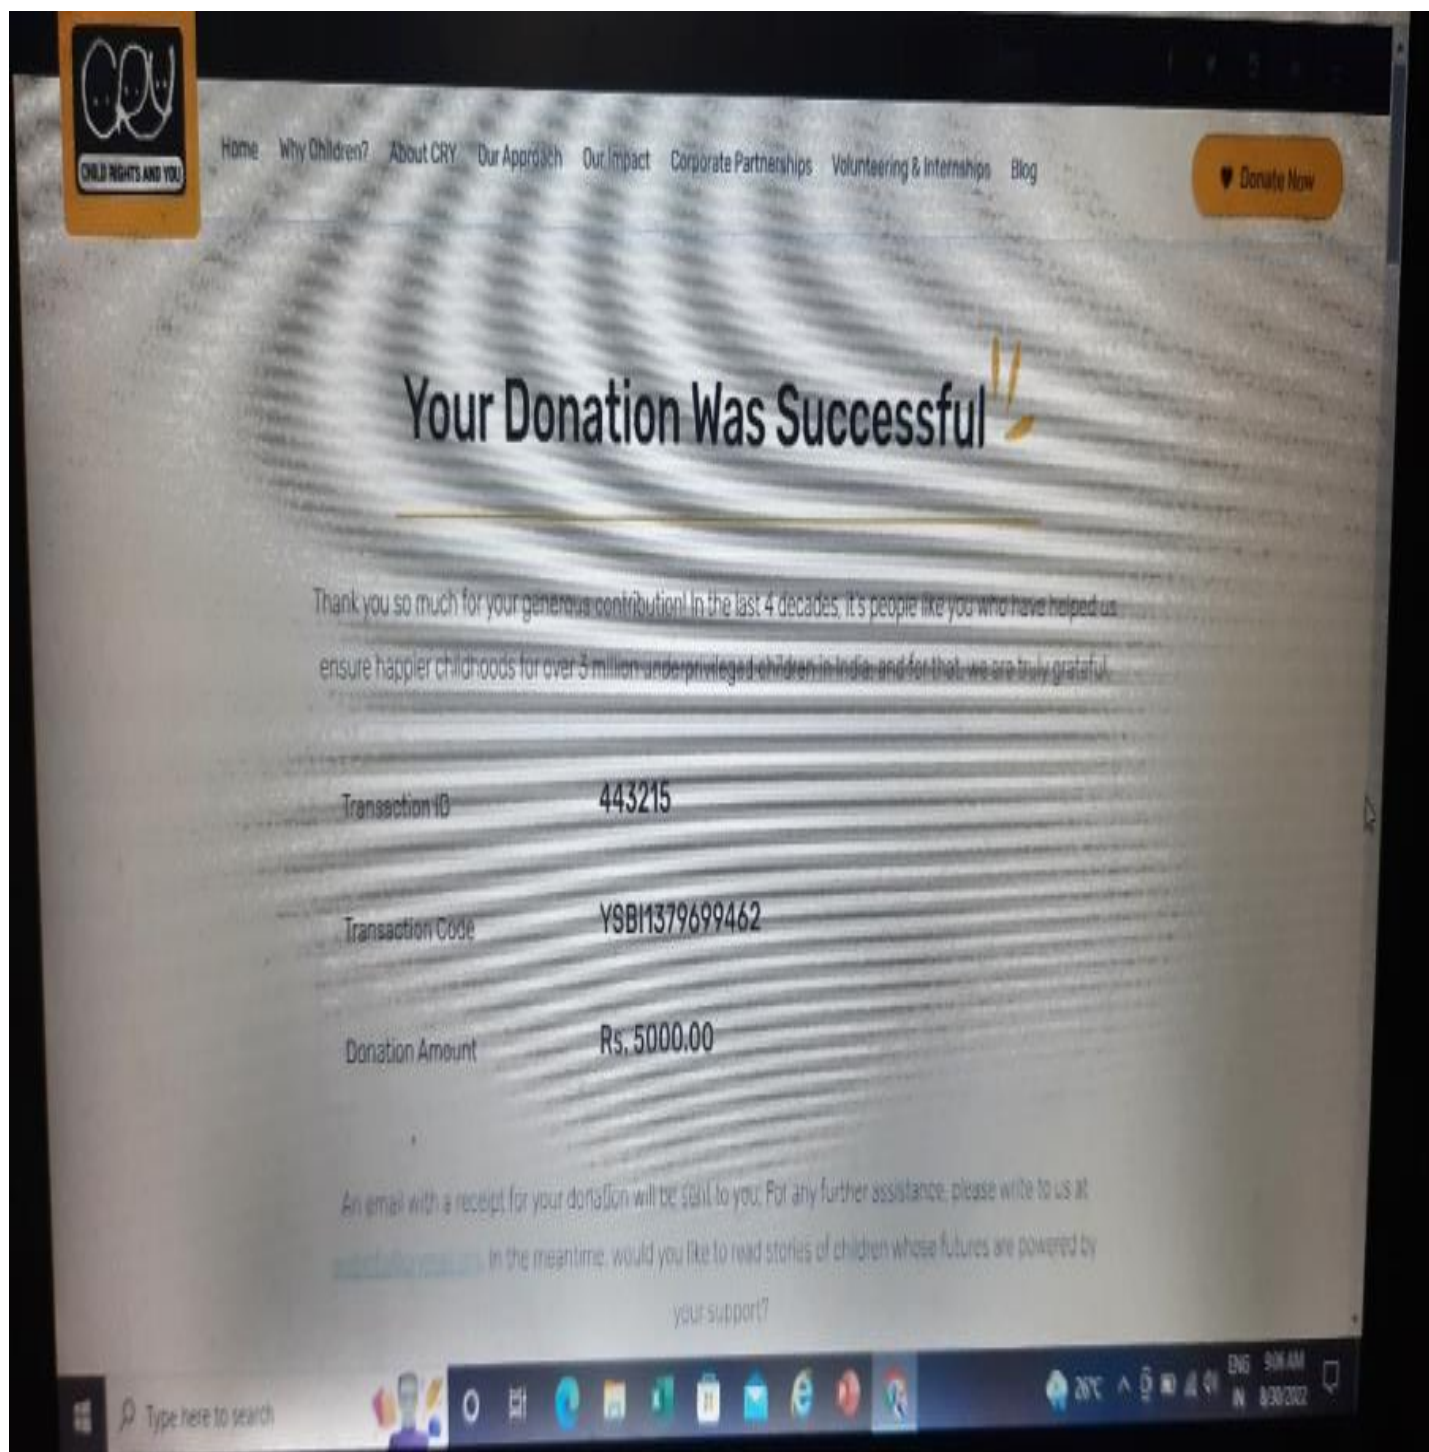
CRY
CHILD RIGHTS AND YOU

Home Why Children? About CRY Our Approach Our Impact Corporate Partnerships Volunteering & Internships Blog

Donate Now

Your Donation Was Successful

Thank you so much for your generous contribution! In the last 4 decades, it's people like you who have helped us ensure happier childhoods for over 3 million underprivileged children in India, and for that, we are truly grateful.

Transaction ID 443215

Transaction Code YSBI1379699462

Donation Amount Rs. 5000.00

An email with a receipt for your donation will be sent to you. For any further assistance, please write to us at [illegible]. In the meantime, would you like to read stories of children whose futures are powered by your support?

Type here to search

26°C ENG IN 9:06 AM 8/30/2022